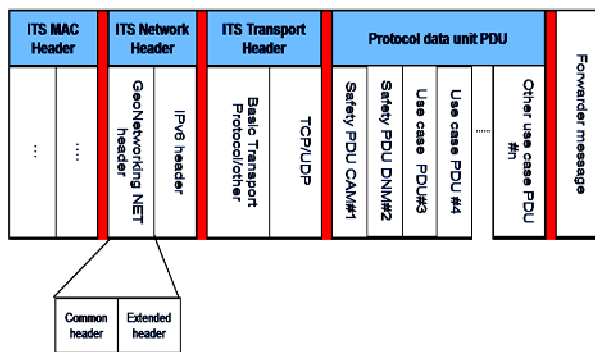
ITS MAC Header

...

...

ITS Network Header

GeoNetworking NET header

IPv6 header

ITS Transport Header

Basic Transport Protocol/other

TCP/UDP

Protocol data unit PDU

Safety PDU CAM#1

Safety PDU DNM#2

Use case PDU#3

Use case PDU #4

.....

Other use case PDU #n

Forwarder message

Common header

Extended header